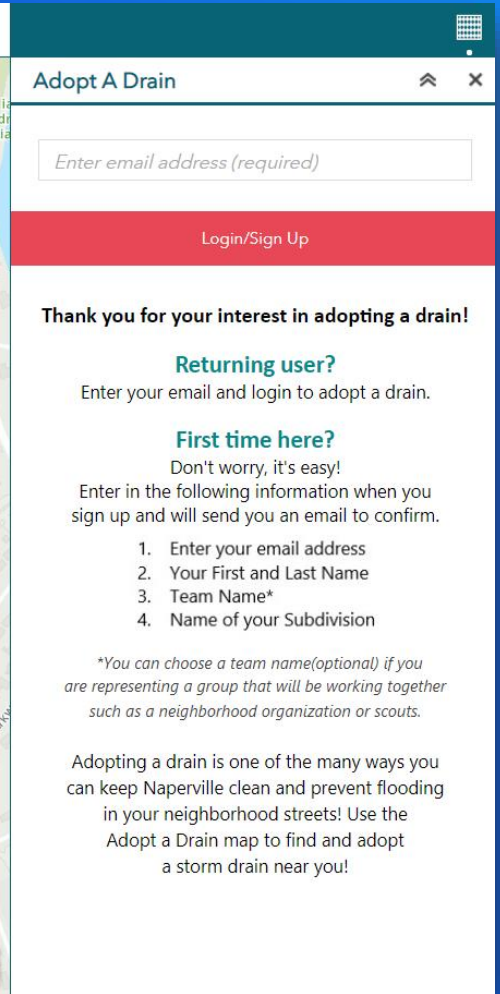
Adopt A Drain

Enter email address (required)

Login/Sign Up

Thank you for your interest in adopting a drain!

Returning user?
Enter your email and login to adopt a drain.

First time here?
Don't worry, it's easy!
Enter in the following information when you sign up and will send you an email to confirm.

1. Enter your email address
2. Your First and Last Name
3. Team Name*
4. Name of your Subdivision

*You can choose a team name(optional) if you are representing a group that will be working together such as a neighborhood organization or scouts.

Adopting a drain is one of the many ways you can keep Naperville clean and prevent flooding in your neighborhood streets! Use the Adopt a Drain map to find and adopt a storm drain near you!